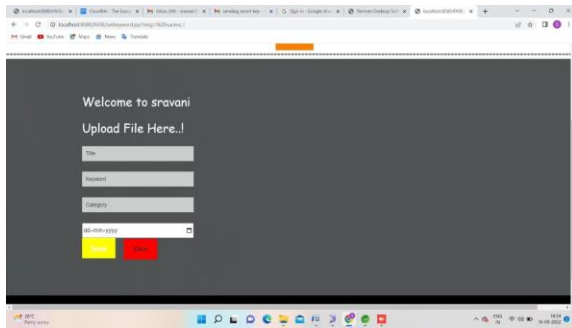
localhost:8080/FASE | CloudMe - The Europ | Inbox (49) - sravani | sending secret key | Sign in - Google Ac | Remote Desktop Seri | localhost:8080/FASE

localhost:8080/FASE/selfsecureplay/Insp/%20uceru/

Gmail YouTube Maps News Translate

Welcome to sravani

Upload File Here..!

Title

Keyword

Category

dd-mm-yyyy

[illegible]

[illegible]

28°C
Partly sunny

ENG
IN

18:04
11-05-2022